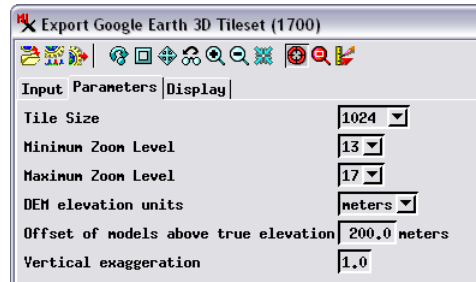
Export Google Earth 3D Tileset (1700)

Input | Parameters | Display

| | |
|---|---|
| Tile Size | 1024 |
| Minimum Zoom Level | 13 |
| Maximum Zoom Level | 17 |
| DEM elevation units | meters |
| Offset of models above true elevation | 200.0 meters |
| Vertical exaggeration | 1.0 |